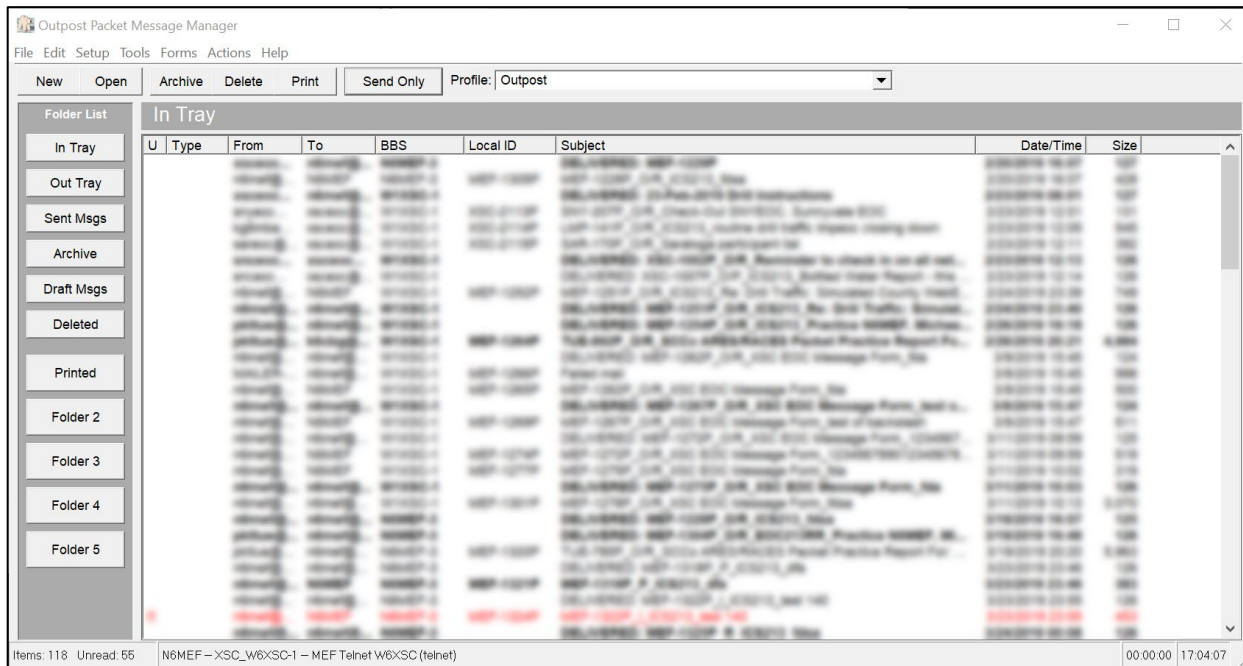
Outpost Packet Message Manager

File Edit Setup Tools Forms Actions Help

New Open Archive Delete Print Send Only Profile: Outpost

Folder List

In Tray

In Tray

Out Tray

Sent Msgs

Archive

Draft Msgs

Deleted

Printed

Folder 2

Folder 3

Folder 4

Folder 5

| U | Type | From | To | BBS | Local ID | Subject | Date/Time | Size |
|---|---|---|---|---|---|---|---|---|
| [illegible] | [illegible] | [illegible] | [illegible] | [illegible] | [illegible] | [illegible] | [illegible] | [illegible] |

Items: 118 Unread: 55

N6MEF – XSC_W6XSC-1 – MEF Telnet W6XSC (telnet)

00:00:00 17:04:07